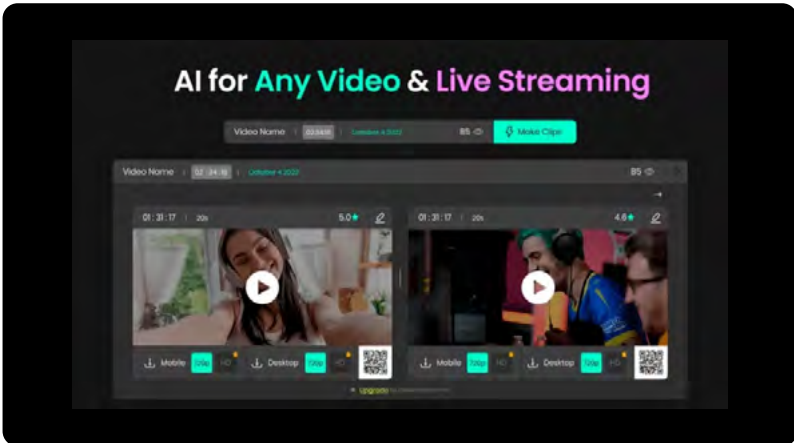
AI for Any Video & Live Streaming

Video Name | 02:34:16 | October 4 2022 85 Make Clips

Video Name | 02 : 34 : 16 | October 4 2022 85

01 : 31 : 17 | 20s 5.0

01 : 31 : 17 | 20s 4.6

Mobile 720p HD Desktop 720p HD

Mobile 720p HD Desktop 720p HD

Upgrade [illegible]